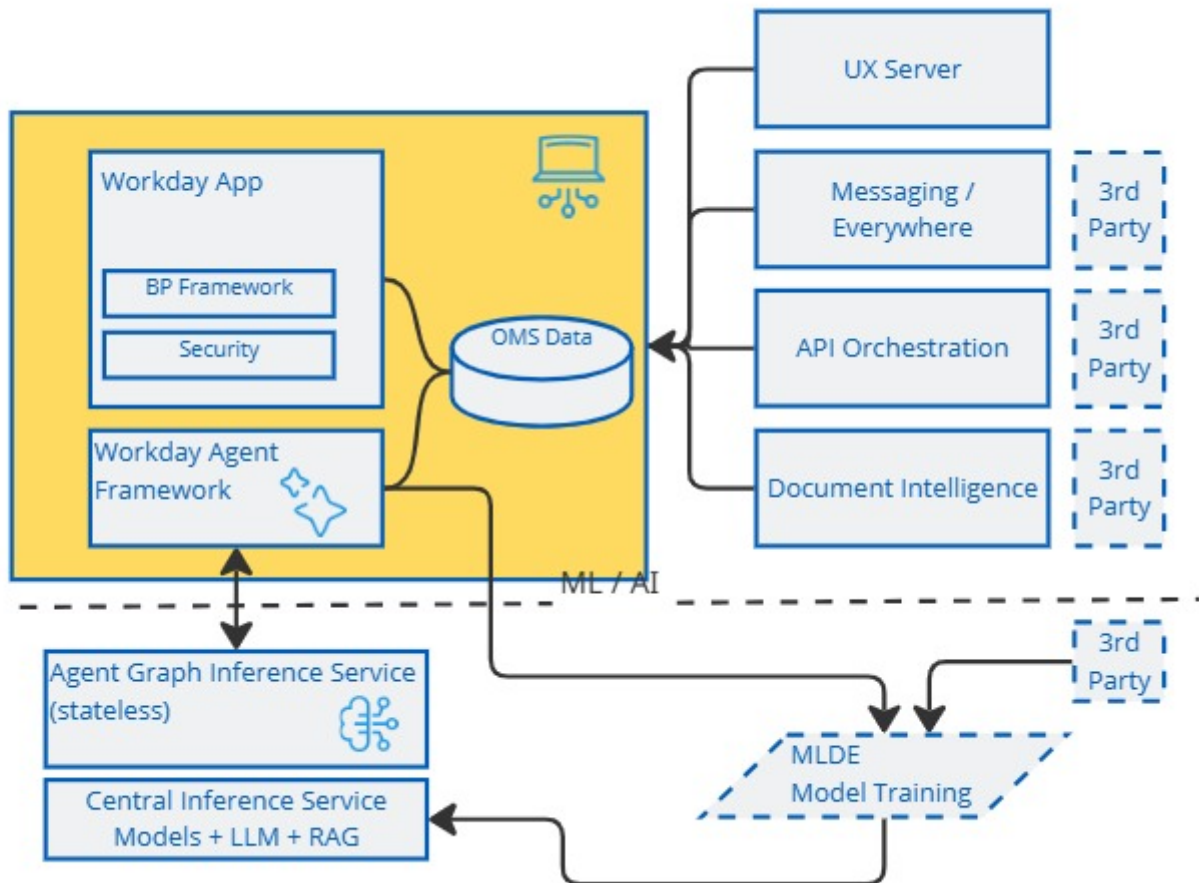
UX Server

Workday App

BP Framework

Security

Messaging / Everywhere

3rd Party

OMS Data

API Orchestration

3rd Party

Workday Agent Framework

Document Intelligence

3rd Party

ML / AI

3rd Party

Agent Graph Inference Service (stateless)

MLDE Model Training

Central Inference Service Models + LLM + RAG